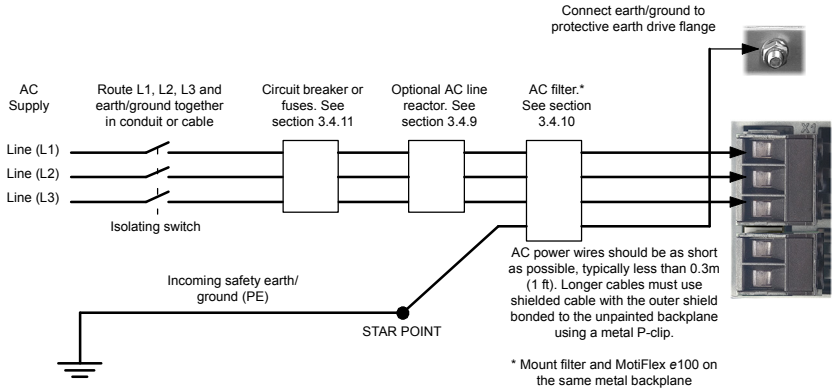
Connect earth/ground to protective earth drive flange

AC Supply

Route L1, L2, L3 and earth/ground together in conduit or cable

Circuit breaker or fuses. See section 3.4.11

Optional AC line reactor. See section 3.4.9

AC filter.* See section 3.4.10

Line (L1)

Line (L2)

Line (L3)

Isolating switch

AC power wires should be as short as possible, typically less than 0.3m (1 ft). Longer cables must use shielded cable with the outer shield bonded to the unpainted backplane using a metal P-clip.

Incoming safety earth/ ground (PE)

STAR POINT

* Mount filter and MotiFlex e100 on the same metal backplane

X1